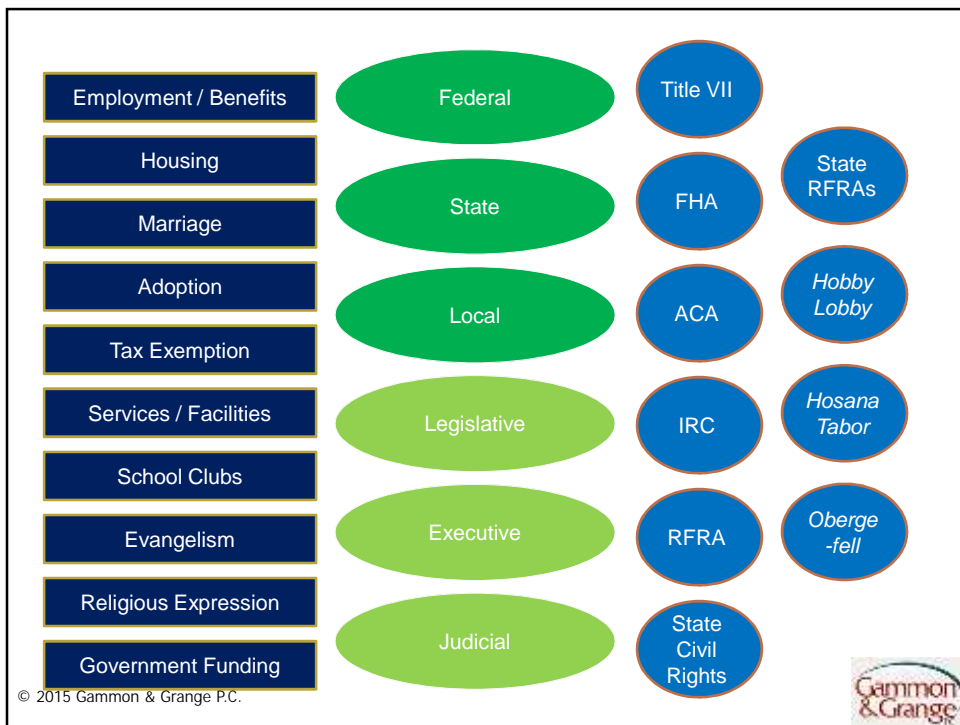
Employment / Benefits

Housing

Marriage

Adoption

Tax Exemption

Services / Facilities

School Clubs

Evangelism

Religious Expression

Government Funding

Federal

State

Local

Legislative

Executive

Judicial

Title VII

FHA

ACA

IRC

RFRA

State Civil Rights

State RFRAs

*Hobby Lobby*

*Hosana Tabor*

*Oberge -fell*

© 2015 Gammon & Grange P.C.

Gammon & Grange